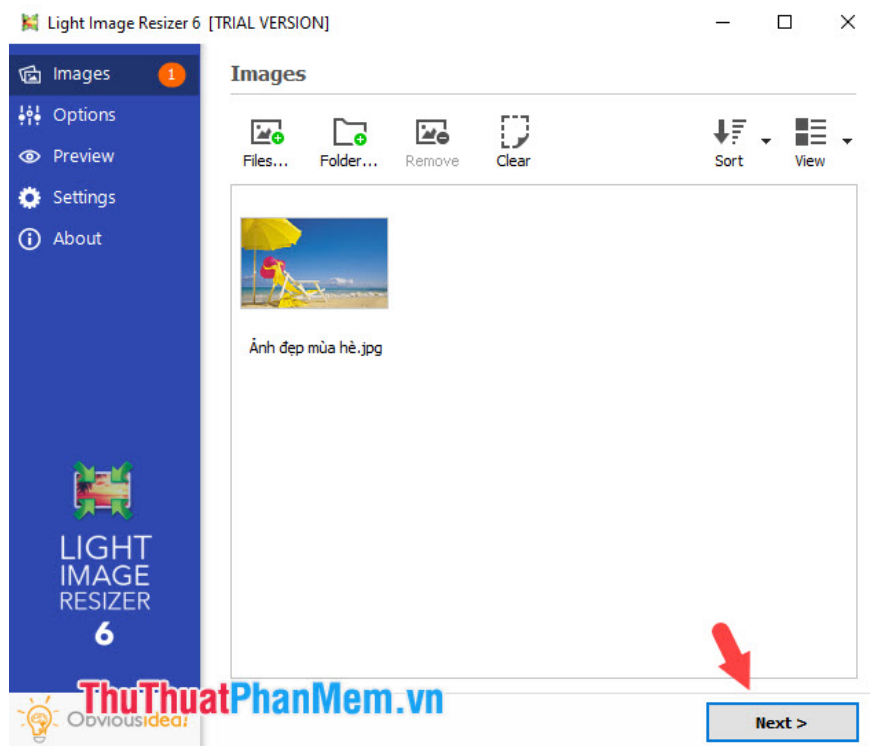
Light Image Resizer 6 [TRIAL VERSION]

Images 1
Options
Preview
Settings
About

Images

Files... Folder... Remove Clear Sort View

Ảnh đẹp mùa hè.jpg

LIGHT IMAGE RESIZER 6

ObviousIdea!

ThuThuatPhanMem.vn

Next >